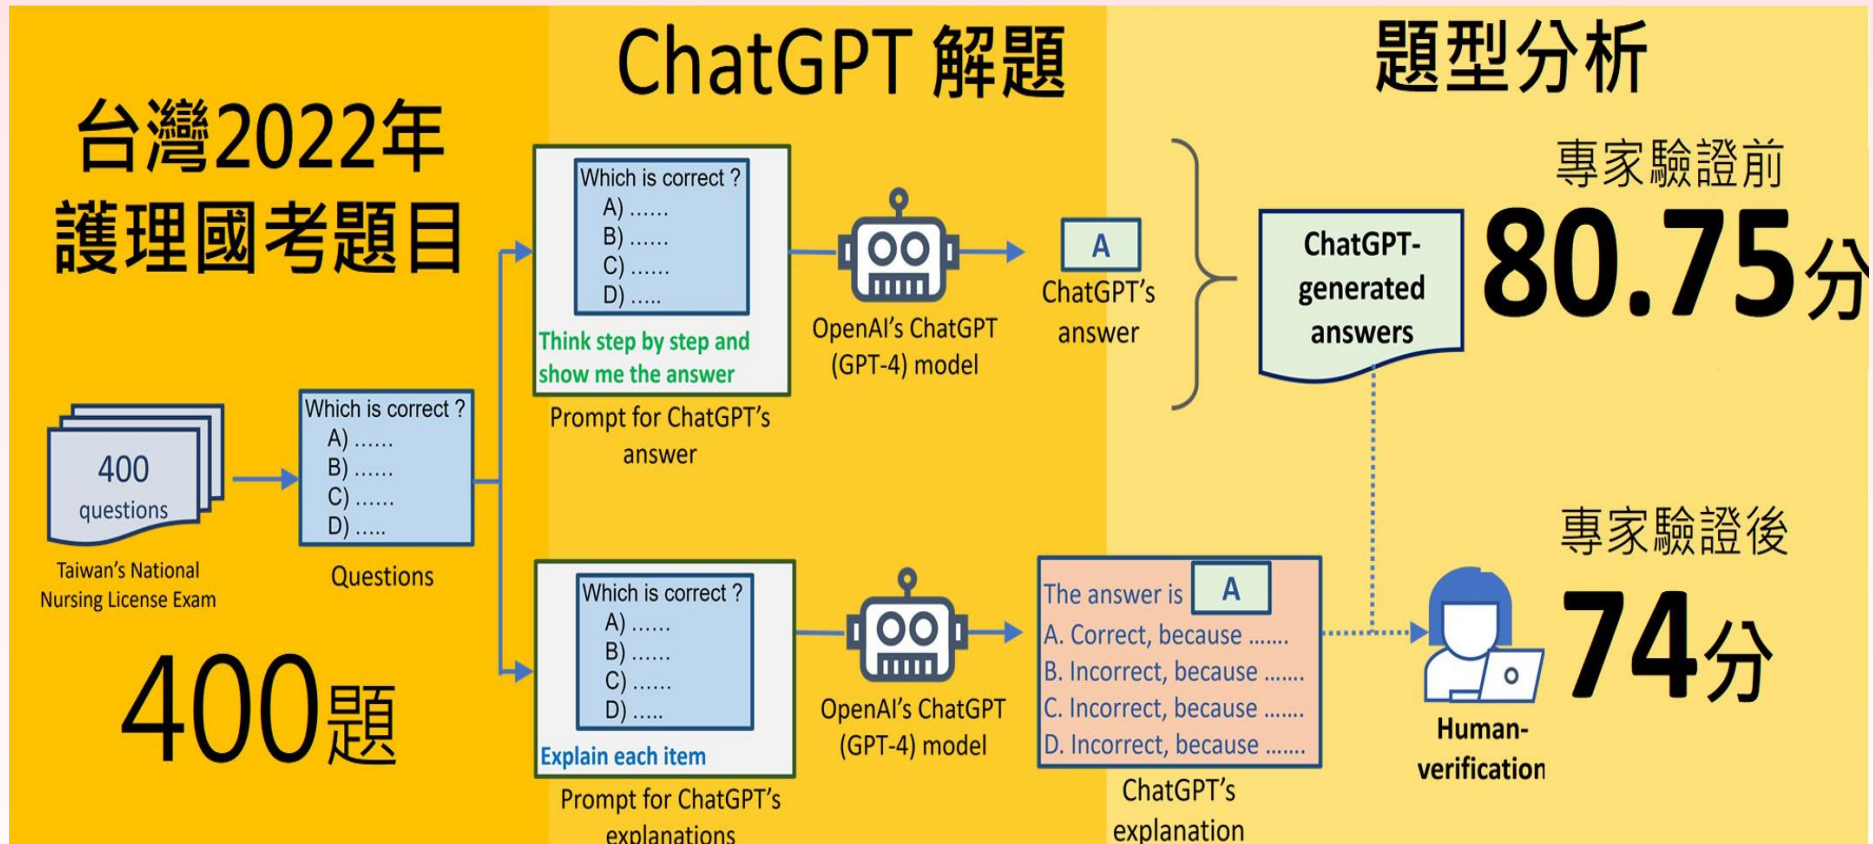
台灣2022年
護理國考題目

400
questions

Taiwan's National Nursing License Exam

400題

Which is correct ?
A) ......
B) ......
C) ......
D) .....

Questions

ChatGPT 解題

Which is correct ?
A) ......
B) ......
C) ......
D) .....
Think step by step and show me the answer

Prompt for ChatGPT's answer

OpenAI's ChatGPT (GPT-4) model

A
ChatGPT's answer

Which is correct ?
A) ......
B) ......
C) ......
D) .....
Explain each item

Prompt for ChatGPT's explanations

OpenAI's ChatGPT (GPT-4) model

The answer is A
A. Correct, because .......
B. Incorrect, because .......
C. Incorrect, because .......
D. Incorrect, because .......

ChatGPT's explanation

題型分析

專家驗證前

ChatGPT-generated answers

80.75分

專家驗證後

Human-verification

74分